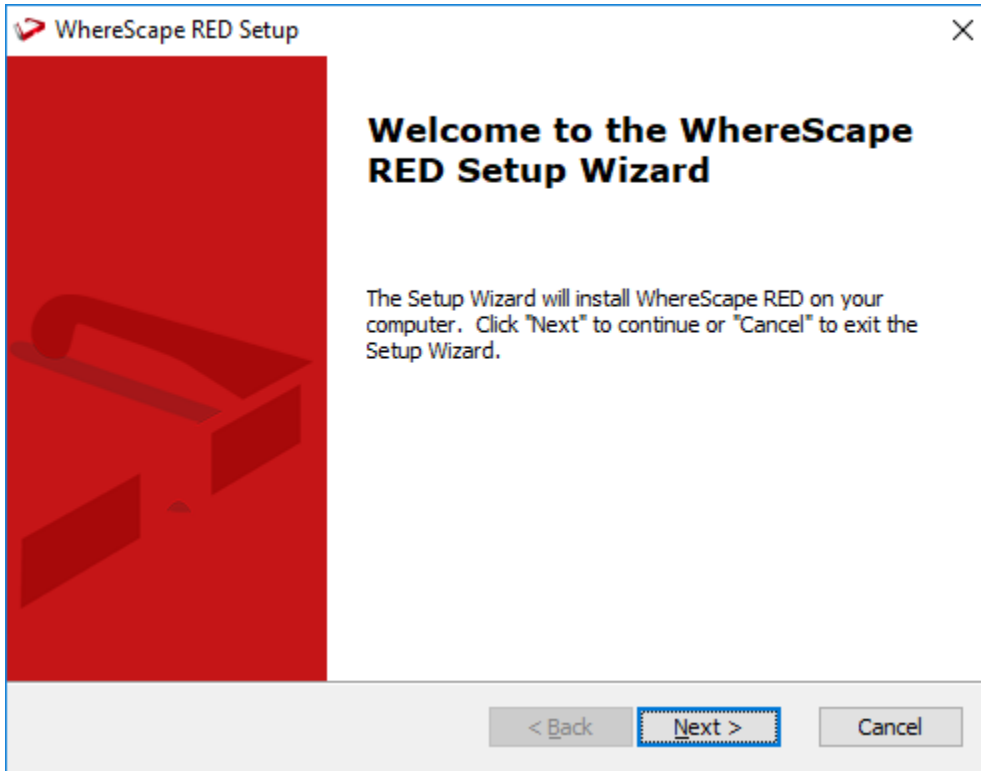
WhereScape RED Setup

Welcome to the WhereScape RED Setup Wizard

The Setup Wizard will install WhereScape RED on your computer. Click "Next" to continue or "Cancel" to exit the Setup Wizard.

< Back

Next >

Cancel